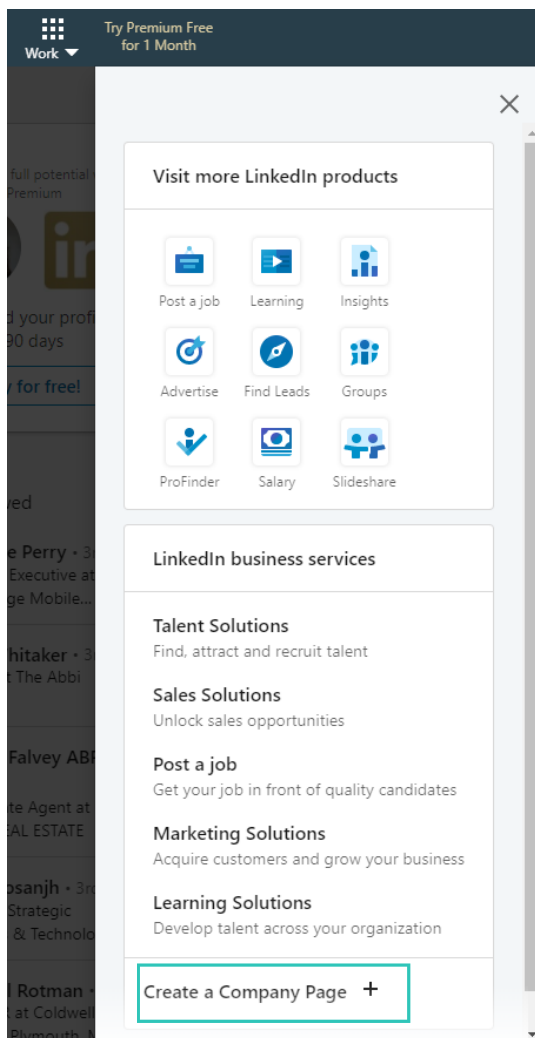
Work
Try Premium Free for 1 Month

full potential
Premium

d your profi
90 days

y for free!

ved

e Perry • 3
Executive at
ge Mobile...

hitaker • 3
t The Abbi

Falvey ABI

te Agent at
EAL ESTATE

osanjh • 3rd
Strategic
& Technolo

l Rotman •
at Coldwell
Plymouth, M

Visit more LinkedIn products

Post a job
Learning
Insights
Advertise
Find Leads
Groups
ProFinder
Salary
Slideshare

LinkedIn business services

Talent Solutions
Find, attract and recruit talent

Sales Solutions
Unlock sales opportunities

Post a job
Get your job in front of quality candidates

Marketing Solutions
Acquire customers and grow your business

Learning Solutions
Develop talent across your organization

Create a Company Page +